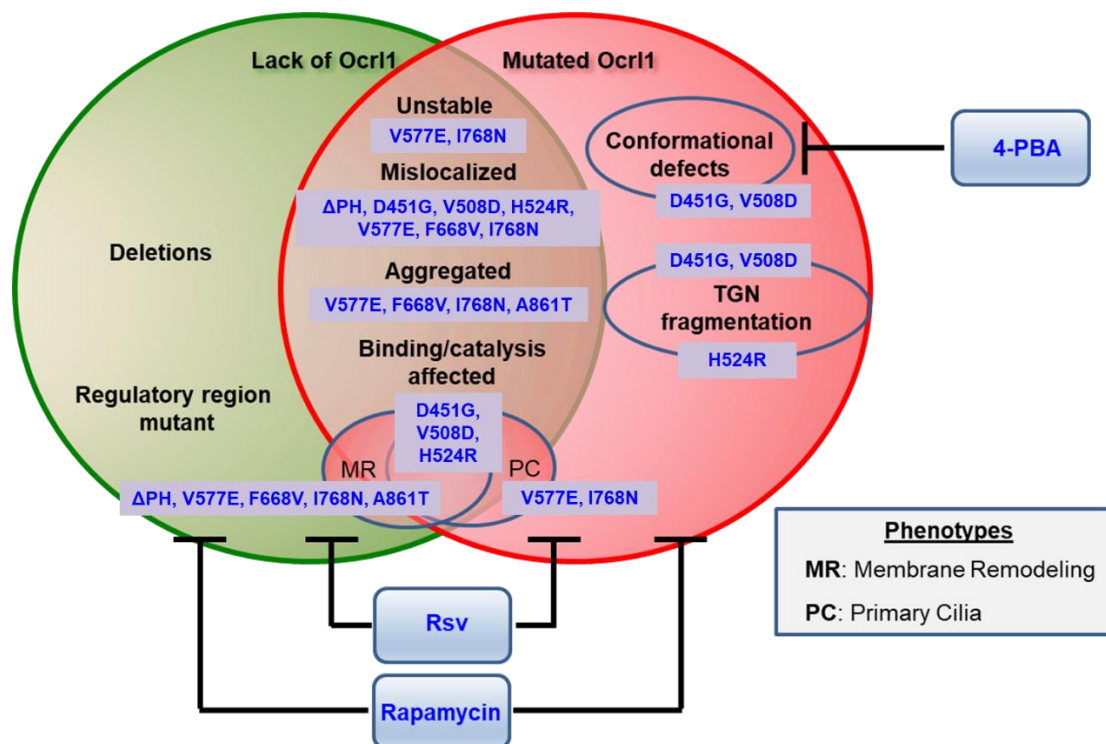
Lack of Ocrl1

Mutated Ocrl1

Unstable

V577E, I768N

Mislocalized

ΔPH, D451G, V508D, H524R, V577E, F668V, I768N

Aggregated

V577E, F668V, I768N, A861T

Binding/catalysis affected

D451G, V508D, H524R

Conformational defects

D451G, V508D

4-PBA

D451G, V508D

TGN fragmentation

H524R

Deletions

Regulatory region mutant

MR

PC

ΔPH, V577E, F668V, I768N, A861T

V577E, I768N

Phenotypes

MR: Membrane Remodeling

PC: Primary Cilia

Rsv

Rapamycin